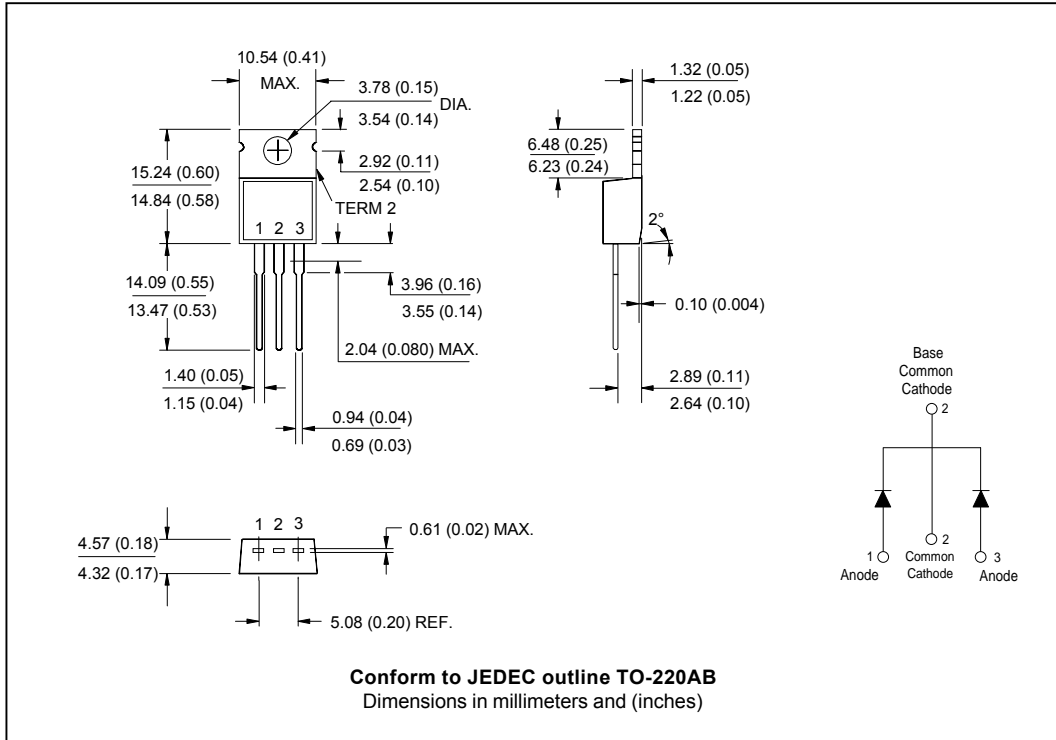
10.54 (0.41)
MAX.
3.78 (0.15)
DIA.
3.54 (0.14)
2.92 (0.11)
2.54 (0.10)
TERM 2
15.24 (0.60)
14.84 (0.58)
1 2 3
14.09 (0.55)
13.47 (0.53)
3.96 (0.16)
3.55 (0.14)
2.04 (0.080) MAX.
1.40 (0.05)
1.15 (0.04)
0.94 (0.04)
0.69 (0.03)

1.32 (0.05)
1.22 (0.05)
6.48 (0.25)
6.23 (0.24)
2°
0.10 (0.004)
2.89 (0.11)
2.64 (0.10)

Base
Common
Cathode
2
1
Anode
2
Common
Cathode
3
Anode

4.57 (0.18)
4.32 (0.17)
1 2 3
0.61 (0.02) MAX.
5.08 (0.20) REF.

**Conform to JEDEC outline TO-220AB**
Dimensions in millimeters and (inches)